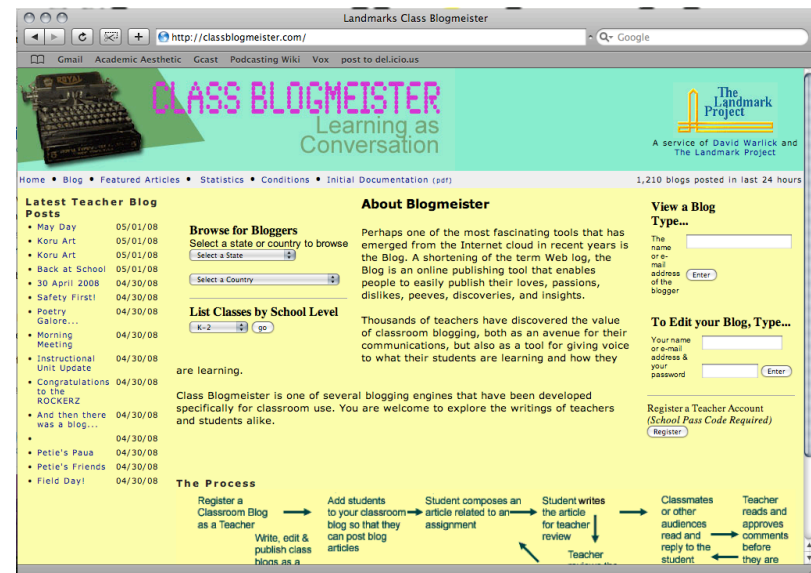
Landmarks Class Blogmeister

http://classblogmeister.com/

Google

Gmail Academic Aesthetic Gcast Podcasting Wiki Vox post to del.icio.us

ROYAL

CLASS BLOGMEISTER

Learning as Conversation

The Landmark Project

A service of David Warlick and The Landmark Project

Home • Blog • Featured Articles • Statistics • Conditions • Initial Documentation (pdf)

1,210 blogs posted in last 24 hours

Latest Teacher Blog Posts

| | |
|---|---|
| • May Day | 05/01/08 |
| • Koru Art | 05/01/08 |
| • Koru Art | 05/01/08 |
| • Back at School | 05/01/08 |
| • 30 April 2008 | 04/30/08 |
| • Safety First! | 04/30/08 |
| • Poetry Galore... | 04/30/08 |
| • Morning Meeting | 04/30/08 |
| • Instructional Unit Update | 04/30/08 |
| • Congratulations to the ROCKERZ | 04/30/08 |
| • And then there was a blog... | 04/30/08 |
| • | 04/30/08 |
| • Petie's Paua | 04/30/08 |
| • Petie's Friends | 04/30/08 |
| • Field Day! | 04/30/08 |

Browse for Bloggers

Select a state or country to browse

Select a State

Select a Country

List Classes by School Level

K-2

go

About Blogmeister

Perhaps one of the most fascinating tools that has emerged from the Internet cloud in recent years is the Blog. A shortening of the term Web log, the Blog is an online publishing tool that enables people to easily publish their loves, passions, dislikes, peeves, discoveries, and insights.

Thousands of teachers have discovered the value of classroom blogging, both as an avenue for their communications, but also as a tool for giving voice to what their students are learning and how they are learning.

Class Blogmeister is one of several blogging engines that have been developed specifically for classroom use. You are welcome to explore the writings of teachers and students alike.

View a Blog Type...

The name or e-mail address of the blogger

Enter

To Edit your Blog, Type...

Your name or e-mail address & your password

Enter

Register a Teacher Account

(School Pass Code Required)

Register

The Process

Register a Classroom Blog as a Teacher

Write, edit & publish class blogs as a

Add students to your classroom blog so that they can post blog articles

Student composes an article related to an assignment

Student writes the article for teacher review

Teacher

Classmates or other audiences read and reply to the student

Teacher reads and approves comments before they are